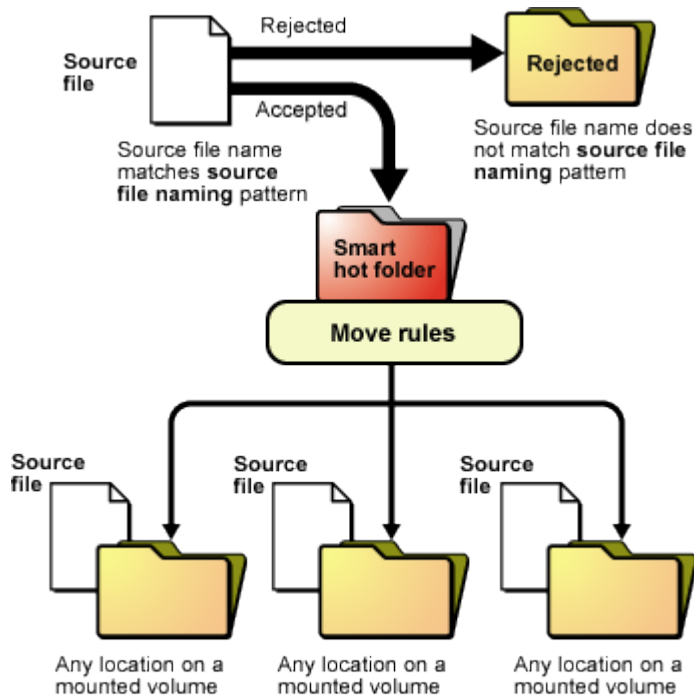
Source file

Rejected

Rejected

Source file name does not match **source file naming** pattern

Accepted

Source file name matches **source file naming** pattern

Smart hot folder

Move rules

Source file

Source file

Source file

Any location on a mounted volume

Any location on a mounted volume

Any location on a mounted volume